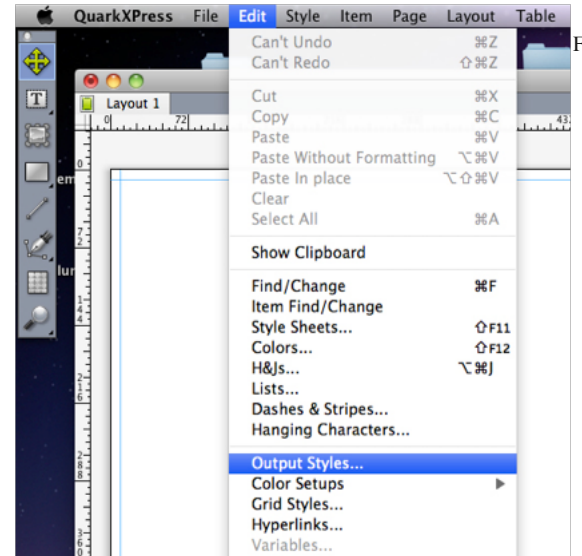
QuarkXPress File Edit Style Item Page Layout Table

Can't Undo ⌘Z
Can't Redo ⇧⌘Z
Cut ⌘X
Copy ⌘C
Paste ⌘V
Paste Without Formatting ⌥⌘V
Paste In place ⌥⇧⌘V
Clear
Select All ⌘A
Show Clipboard
Find/Change ⌘F
Item Find/Change
Style Sheets... ⇧F11
Colors... ⇧F12
H&Js... ⌥⌘J
Lists...
Dashes & Stripes...
Hanging Characters...
Output Styles...
Color Setups
Grid Styles...
Hyperlinks...
Variables...

Layout 1
0 72

F